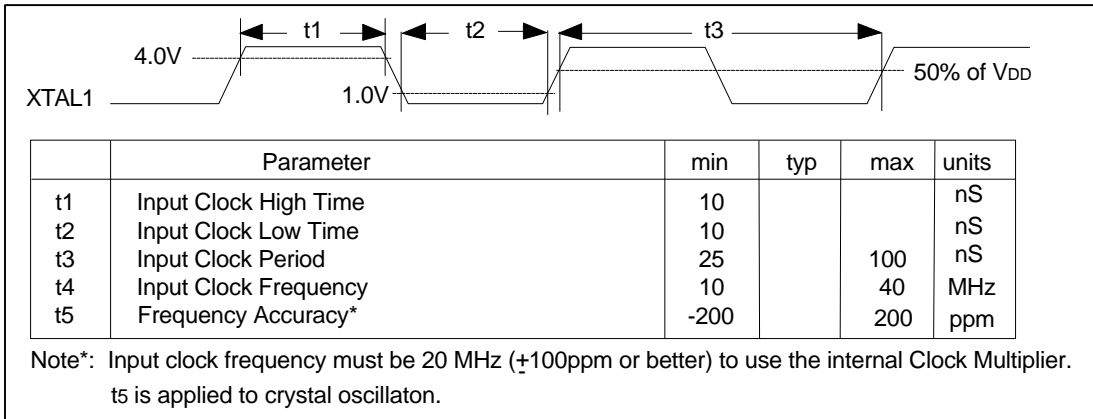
t1

t2

t3

4.0V

XTAL1

1.0V

50% of $V_{DD}$

| | Parameter | min | typ | max | units |
|---|---|---|---|---|---|
| t1 | Input Clock High Time | 10 | | | nS |
| t2 | Input Clock Low Time | 10 | | | nS |
| t3 | Input Clock Period | 25 | | 100 | nS |
| t4 | Input Clock Frequency | 10 | | 40 | MHz |
| t5 | Frequency Accuracy* | -200 | | 200 | ppm |

Note*: Input clock frequency must be 20 MHz ($\pm$100ppm or better) to use the internal Clock Multiplier. t5 is applied to crystal oscillaton.